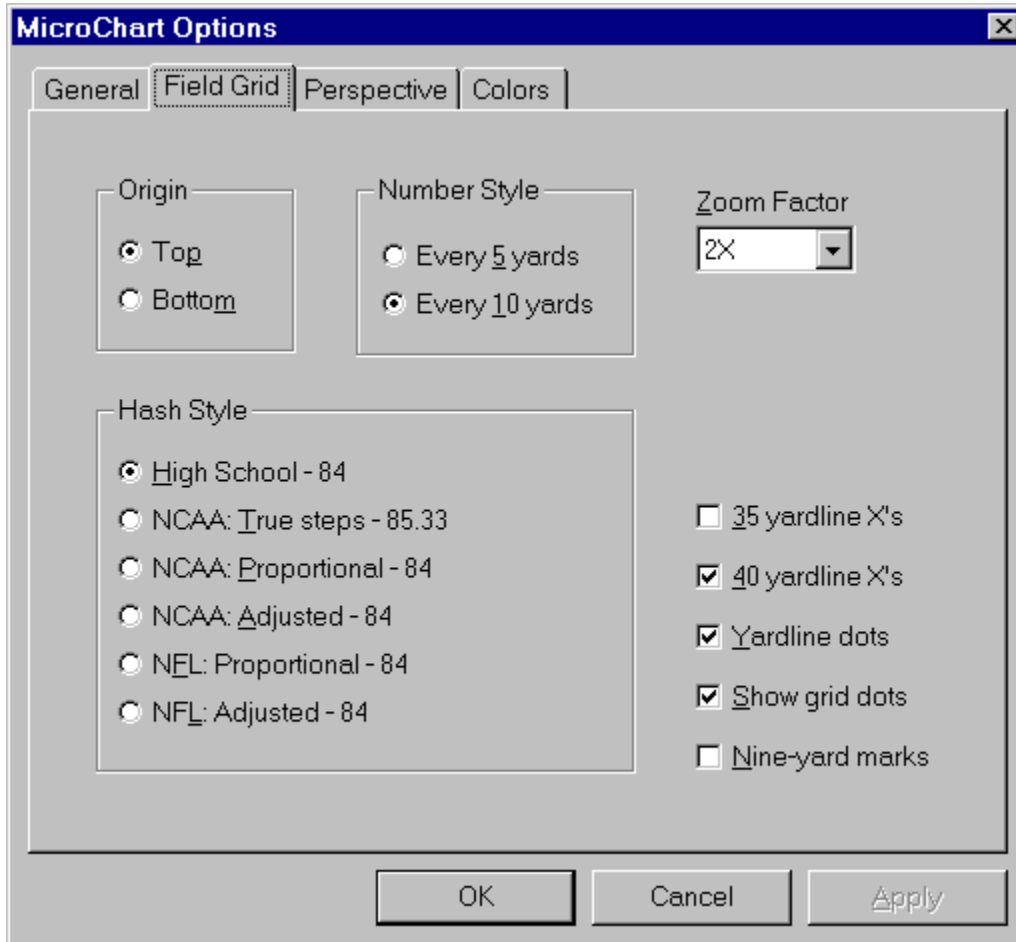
MicroChart Options

General Field Grid Perspective Colors

Origin
Top
Bottom

Number Style
Every 5 yards
Every 10 yards

Zoom Factor
2X

Hash Style
High School - 84
NCAA: True steps - 85.33
NCAA: Proportional - 84
NCAA: Adjusted - 84
NFL: Proportional - 84
NFL: Adjusted - 84

35 yardline X's
40 yardline X's
Yardline dots
Show grid dots
Nine-yard marks

OK Cancel Apply